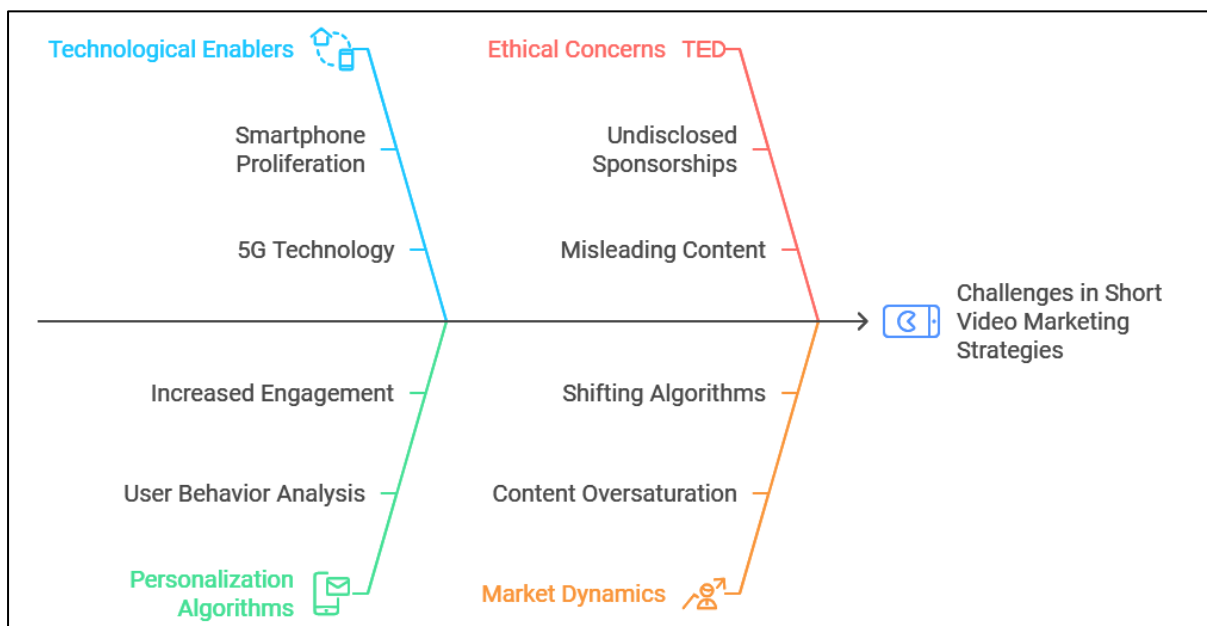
Technological Enablers

Smartphone Proliferation

5G Technology

Ethical Concerns TED

Undisclosed Sponsorships

Misleading Content

Challenges in Short Video Marketing Strategies

Increased Engagement

User Behavior Analysis

Personalization Algorithms

Shifting Algorithms

Content Oversaturation

Market Dynamics